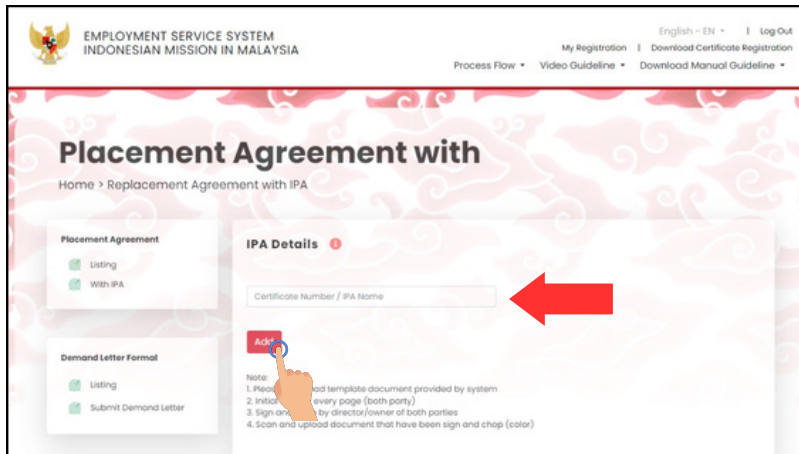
EMPLOYMENT SERVICE SYSTEM
INDONESIAN MISSION IN MALAYSIA

English - EN | Log Out

My Registration | Download Certificate Registration

Process Flow • Video Guideline • Download Manual Guideline •

Placement Agreement with

Home > Replacement Agreement with IPA

Placement Agreement

Listing

With IPA

Demand Letter Formal

Listing

Submit Demand Letter

IPA Details

Certificate Number / IPA Name

Add

Note:
1. Plea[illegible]ad template document provided by system
2. Initia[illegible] every page (both party)
3. Sign an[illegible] by director/owner of both parties
4. Scan and upload document that have been sign and chop (color)